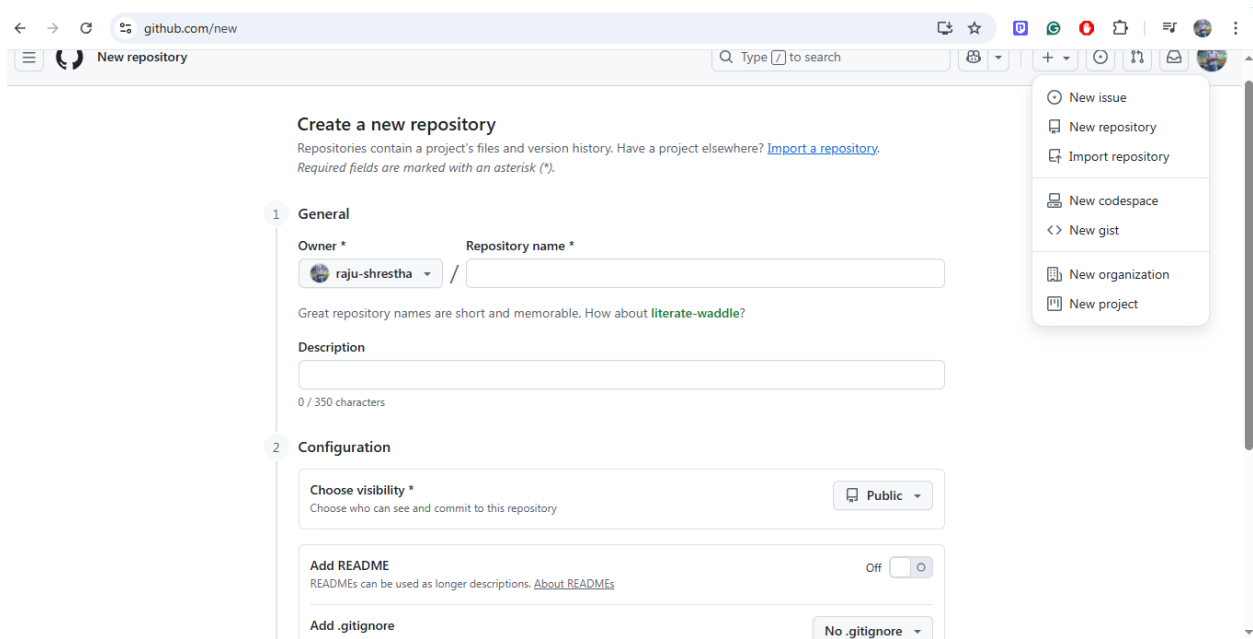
github.com/new

New repository

Type / to search

New issue
New repository
Import repository
New codespace
New gist
New organization
New project

Create a new repository

Repositories contain a project's files and version history. Have a project elsewhere? Import a repository.
Required fields are marked with an asterisk (*).

1 General

Owner *
raju-shrestha
/
Repository name *

Great repository names are short and memorable. How about literate-waddle?

Description

0 / 350 characters

2 Configuration

Choose visibility *
Choose who can see and commit to this repository
Public

Add README
READMEs can be used as longer descriptions. About READMEs
Off

Add .gitignore
No .gitignore